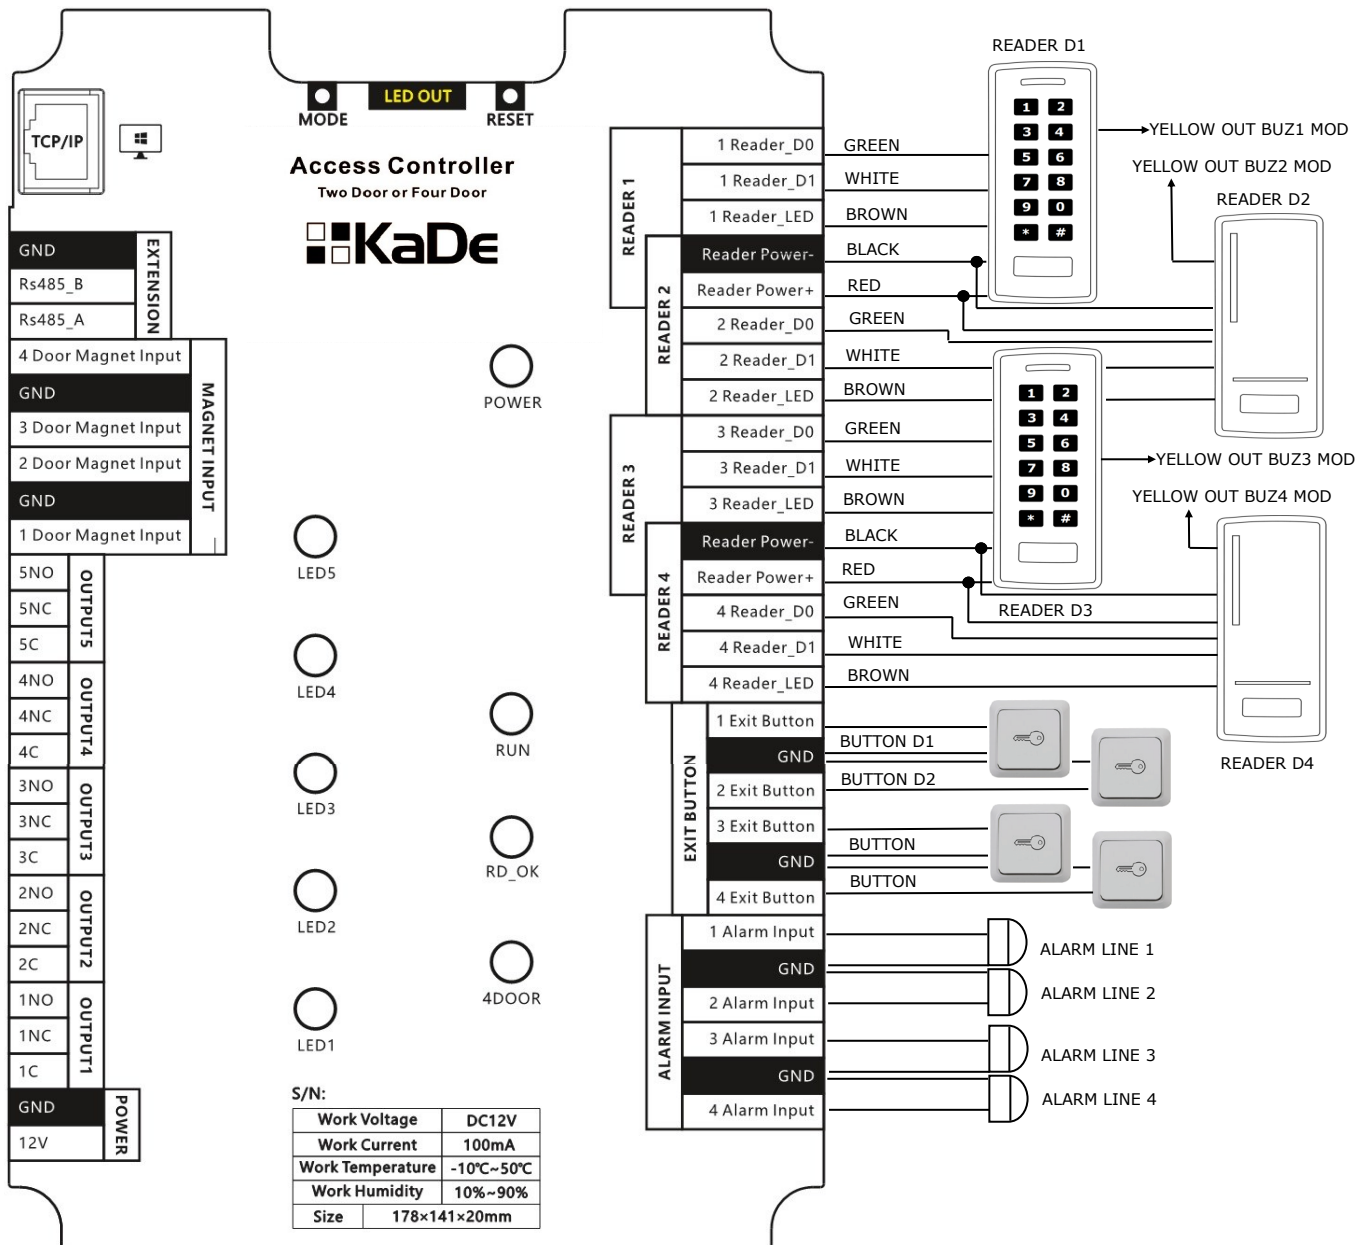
MODE LED OUT RESET

TCP/IP

Access Controller
Two Door or Four Door
KaDe

| GND | EXTENSION |
|---|---|
| Rs485_B | |
| Rs485_A | |

MAGNET INPUT
4 Door Magnet Input
GND
3 Door Magnet Input
2 Door Magnet Input
GND
1 Door Magnet Input

OUTPUT5
5NO
5NC
5C

OUTPUT4
4NO
4NC
4C

OUTPUT3
3NO
3NC
3C

OUTPUT2
2NO
2NC
2C

OUTPUT1
1NO
1NC
1C

POWER
GND
12V

POWER
LED5
LED4
RUN
LED3
RD_OK
LED2
4DOOR
LED1

S/N:

| Work Voltage | DC12V |
|---|---|
| Work Current | 100mA |
| Work Temperature | -10℃~50℃ |
| Work Humidity | 10%~90% |
| Size | 178×141×20mm |

READER 1
1 Reader_D0 GREEN
1 Reader_D1 WHITE
1 Reader_LED BROWN
READER 2
Reader Power- BLACK
Reader Power+ RED
2 Reader_D0 GREEN
2 Reader_D1 WHITE
2 Reader_LED BROWN
READER 3
3 Reader_D0 GREEN
3 Reader_D1 WHITE
3 Reader_LED BROWN
READER 4
Reader Power- BLACK
Reader Power+ RED
4 Reader_D0 GREEN
4 Reader_D1 WHITE
4 Reader_LED BROWN

EXIT BUTTON
1 Exit Button
GND BUTTON D1
BUTTON D2
2 Exit Button
3 Exit Button
GND BUTTON
4 Exit Button BUTTON

ALARM INPUT
1 Alarm Input ALARM LINE 1
GND
2 Alarm Input ALARM LINE 2
3 Alarm Input ALARM LINE 3
GND
4 Alarm Input ALARM LINE 4

READER D1
1 2 3 4 5 6 7 8 9 0 * #
YELLOW OUT BUZ1 MOD
YELLOW OUT BUZ2 MOD
READER D2
YELLOW OUT BUZ3 MOD
YELLOW OUT BUZ4 MOD
READER D3
READER D4